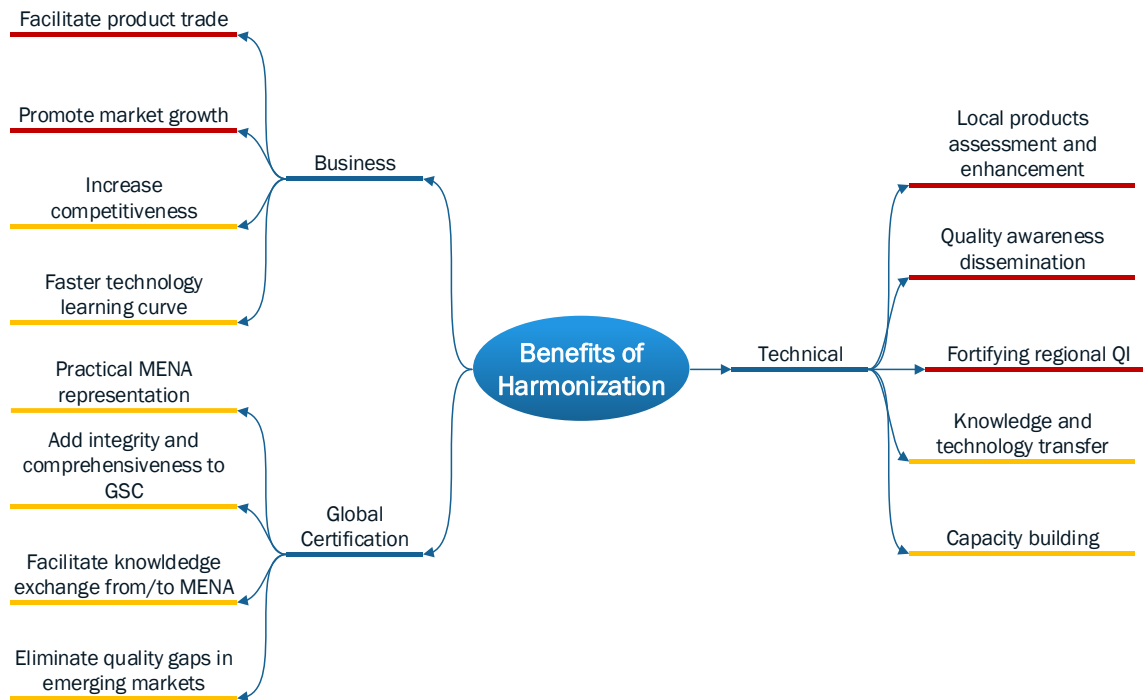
Benefits of Harmonization

Business

Facilitate product trade

Promote market growth

Increase competitiveness

Faster technology learning curve

Global Certification

Practical MENA representation

Add integrity and comprehensiveness to GSC

Facilitate knowldedge exchange from/to MENA

Eliminate quality gaps in emerging markets

Technical

Local products assessment and enhancement

Quality awareness dissemination

Fortifying regional QI

Knowledge and technology transfer

Capacity building